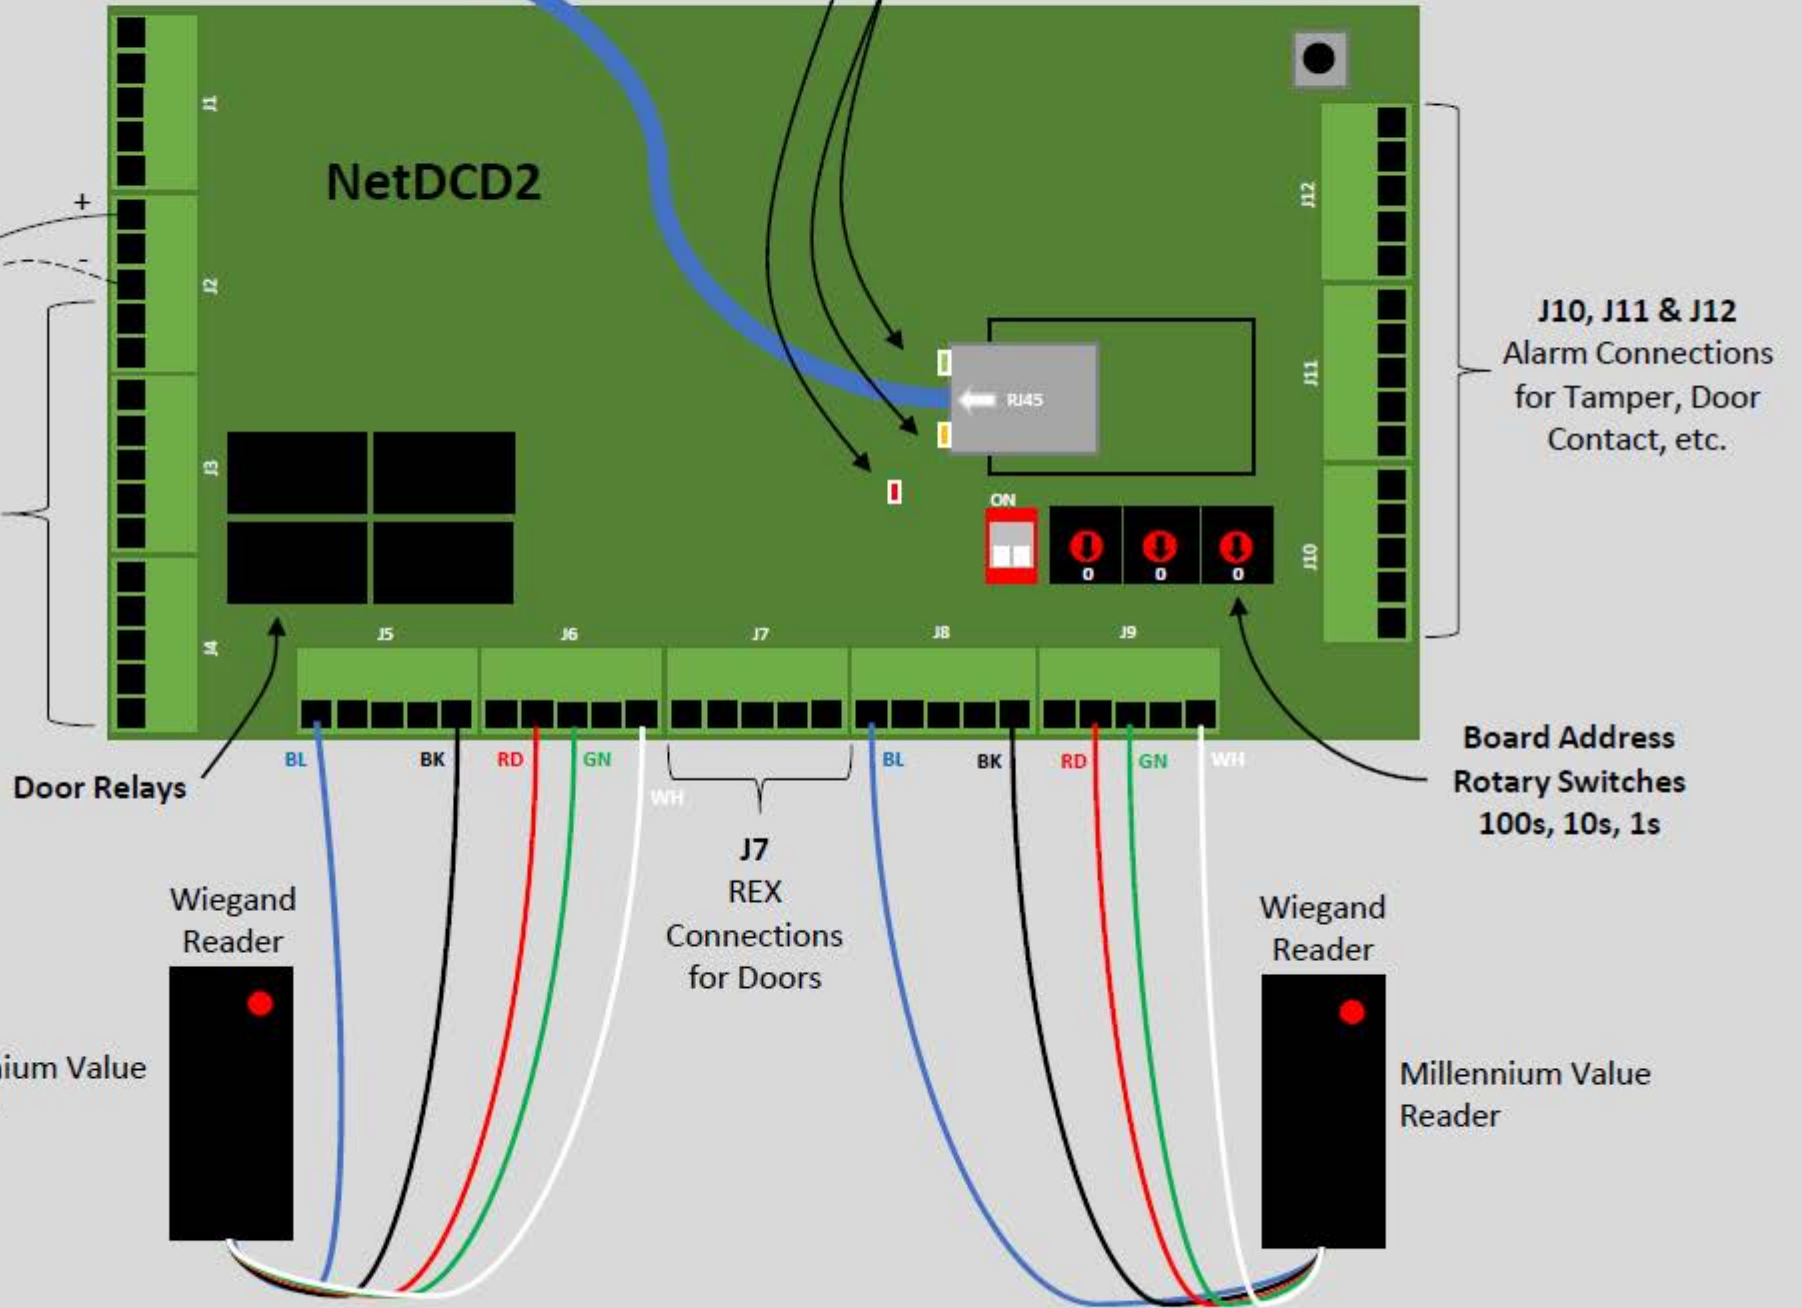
NetDCD2

J1
J2
J3
J4
+
-
J12
J11
J10
RJ45
ON
0
0
0

J10, J11 & J12
Alarm Connections for Tamper, Door Contact, etc.

J5
J6
J7
J8
J9

BL
BK
RD
GN
WH
BL
BK
RD
GN
WH

Door Relays

J7
REX
Connections for Doors

Board Address
Rotary Switches
100s, 10s, 1s

Wiegand Reader

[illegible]ium Value

Wiegand Reader

Millennium Value Reader